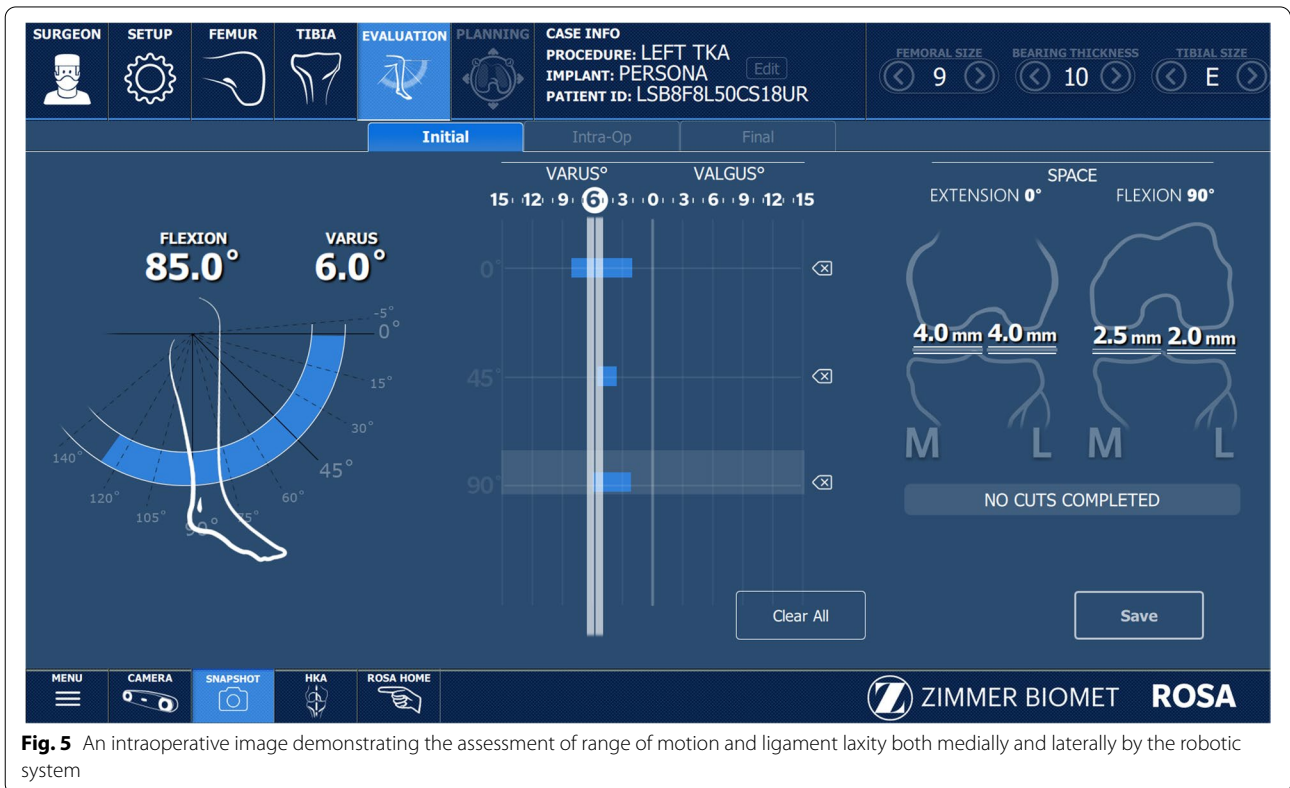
SURGEON SETUP FEMUR TIBIA EVALUATION PLANNING

CASE INFO
PROCEDURE: LEFT TKA
IMPLANT: PERSONA Edit
PATIENT ID: LSB8F8L50CS18UR

FEMORAL SIZE 9 BEARING THICKNESS 10 TIBIAL SIZE E

Initial Intra-Op Final

FLEXION 85.0° VARUS 6.0°

-5° 0° 15° 30° 45° 60° 75° 90° 105° 120° 140°

VARUS° VALGUS°
15 12 9 6 3 0 3 6 9 12 15

0° 45° 90°

Clear All

SPACE
EXTENSION 0° FLEXION 90°

4.0 mm 4.0 mm 2.5 mm 2.0 mm

M L M L

NO CUTS COMPLETED

Save

MENU CAMERA SNAPSHOT HKA ROSA HOME

ZIMMER BIOMET ROSA

**Fig. 5** An intraoperative image demonstrating the assessment of range of motion and ligament laxity both medially and laterally by the robotic system